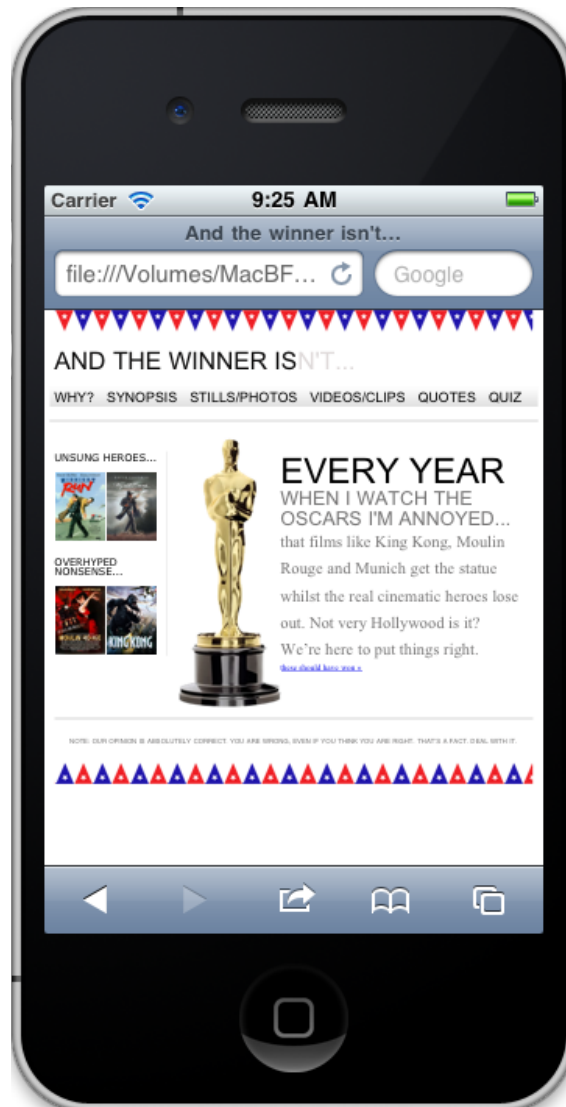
Carrier 9:25 AM

And the winner isn't...

file:///Volumes/MacBF...

Google

AND THE WINNER ISN'T...

WHY? SYNOPSIS STILLS/PHOTOS VIDEOS/CLIPS QUOTES QUIZ

UNSUNG HEROES...

OVERHYPED NONSENSE...

EVERY YEAR

WHEN I WATCH THE OSCARS I'M ANNOYED...

that films like King Kong, Moulin Rouge and Munich get the statue whilst the real cinematic heroes lose out. Not very Hollywood is it? We're here to put things right.

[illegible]

NOTE: OUR OPINION IS ABSOLUTELY CORRECT. YOU ARE WRONG, EVEN IF YOU THINK YOU ARE RIGHT. THAT'S A FACT. DEAL WITH IT.